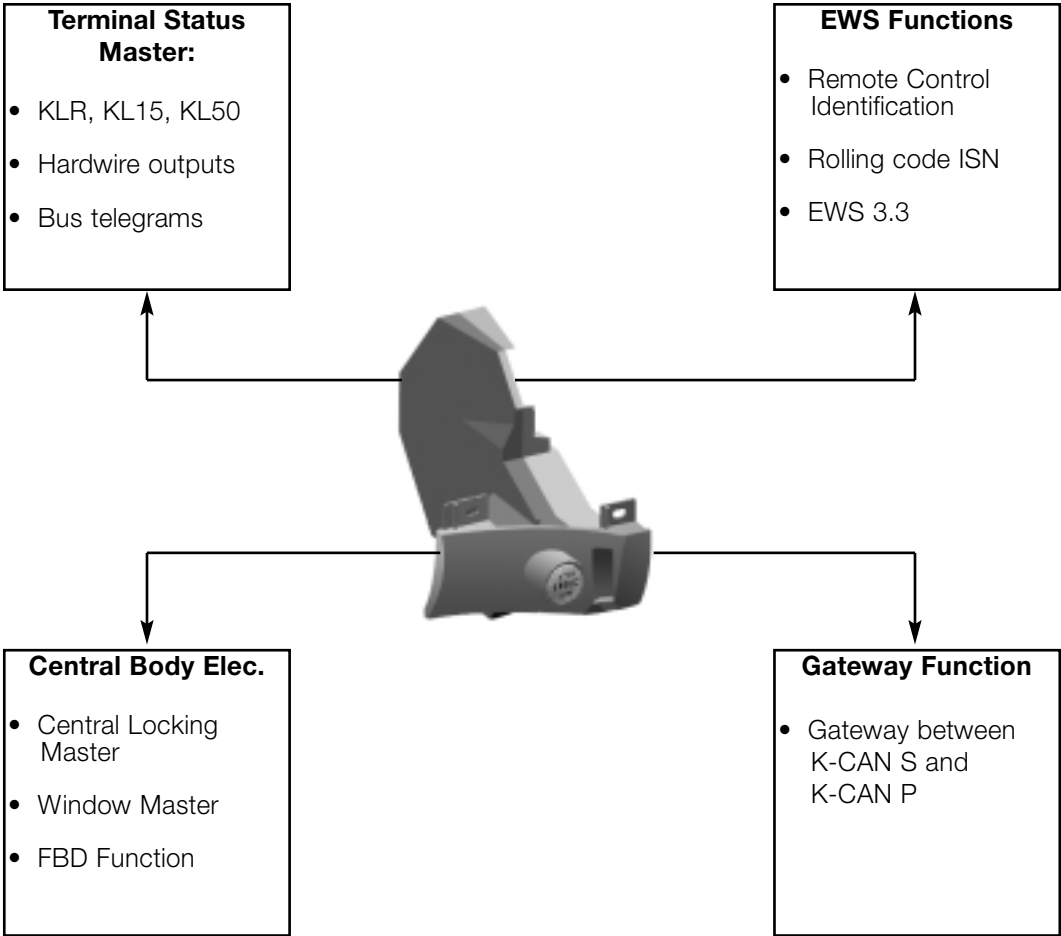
**Terminal Status Master:**

- KLR, KL15, KL50
- Hardwire outputs
- Bus telegrams

**EWS Functions**

- Remote Control Identification
- Rolling code ISN
- EWS 3.3

**Central Body Elec.**

- Central Locking Master
- Window Master
- FBD Function

**Gateway Function**

- Gateway between K-CAN S and K-CAN P